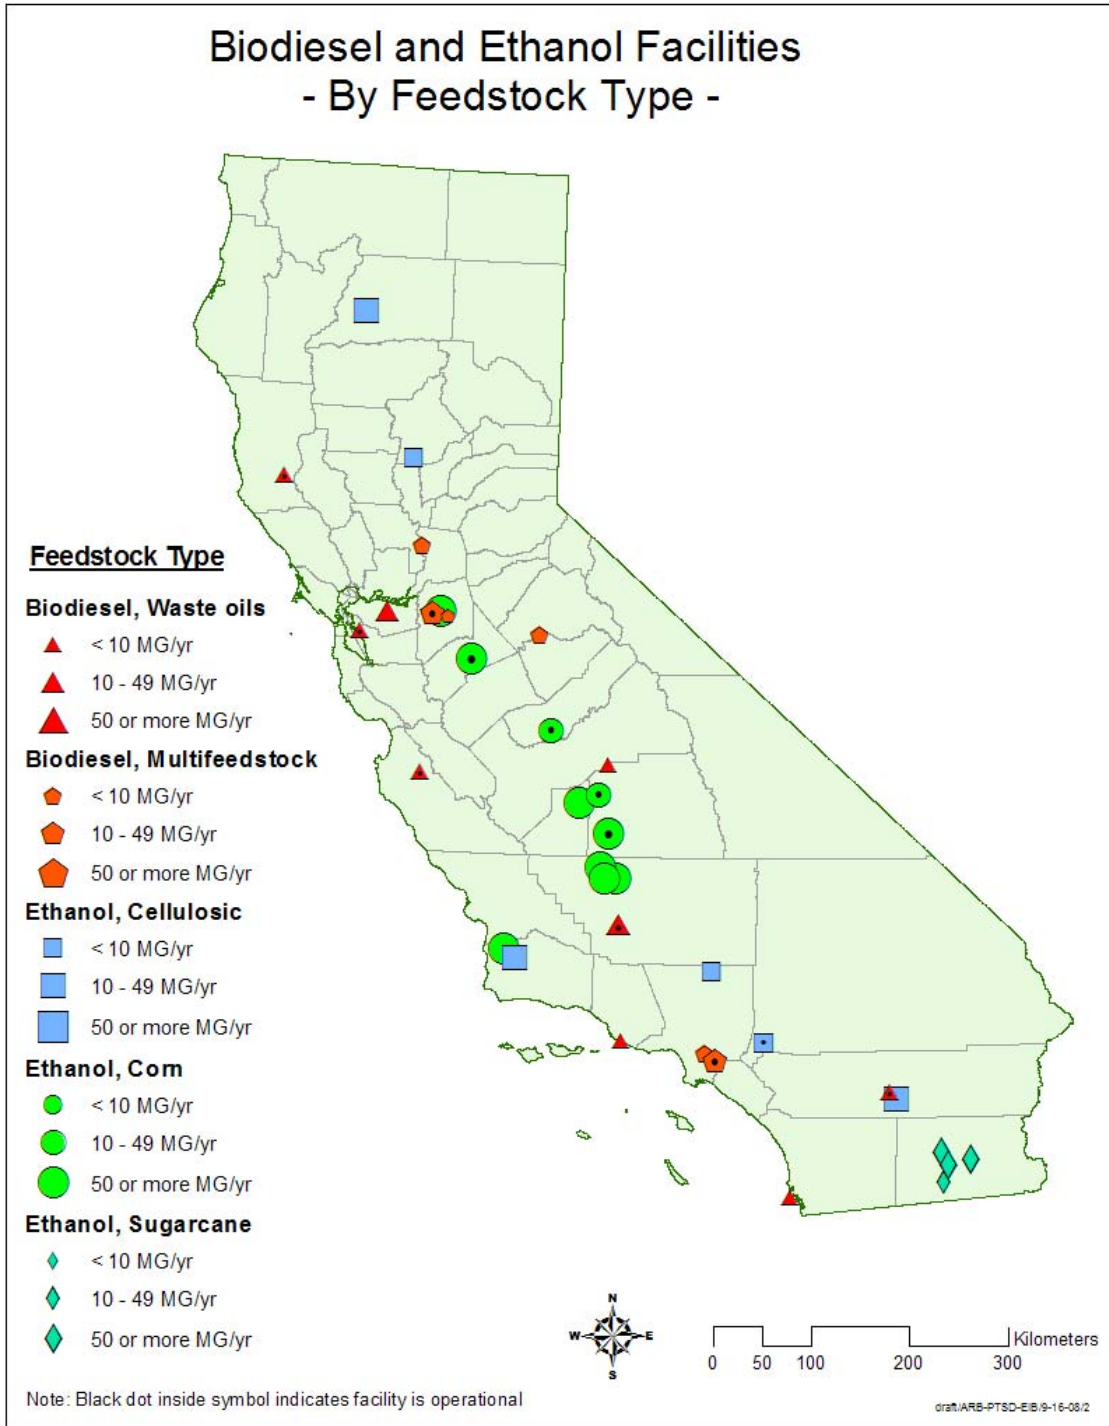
Biodiesel and Ethanol Facilities
- By Feedstock Type -

Feedstock Type

Biodiesel, Waste oils
< 10 MG/yr
10 - 49 MG/yr
50 or more MG/yr

Biodiesel, Multifeedstock
< 10 MG/yr
10 - 49 MG/yr
50 or more MG/yr

Ethanol, Cellulosic
< 10 MG/yr
10 - 49 MG/yr
50 or more MG/yr

Ethanol, Corn
< 10 MG/yr
10 - 49 MG/yr
50 or more MG/yr

Ethanol, Sugarcane
< 10 MG/yr
10 - 49 MG/yr
50 or more MG/yr

N
W E
S

0 50 100 200 300 Kilometers

Note: Black dot inside symbol indicates facility is operational

draft/ARB-PTSD-EIB/9-16-08/2